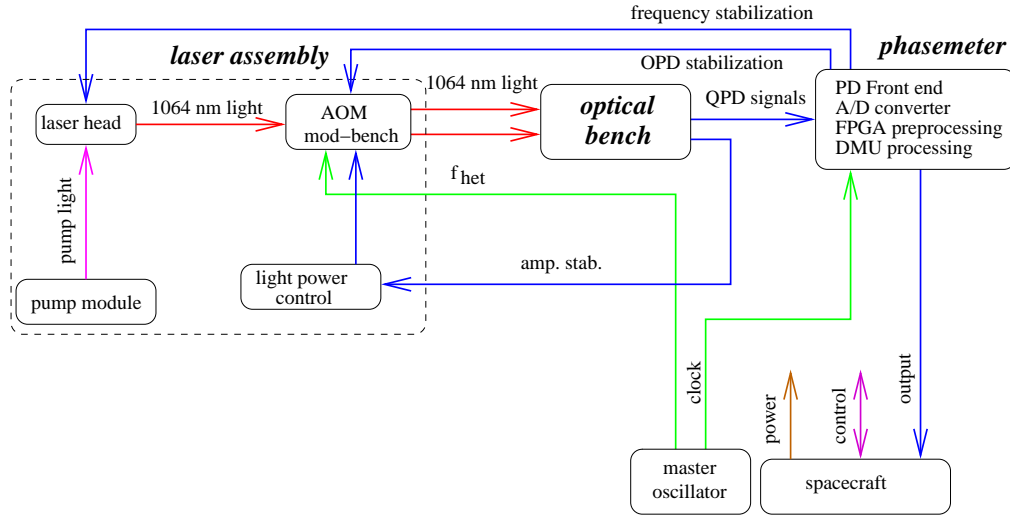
frequency stabilization

laser assembly

phasemeter

OPD stabilization

1064 nm light

laser head

1064 nm light

AOM mod–bench

optical bench

QPD signals

PD Front end
A/D converter
FPGA preprocessing
DMU processing

$f_{het}$

pump light

light power control

amp. stab.

pump module

clock

power

control

output

master oscillator

spacecraft